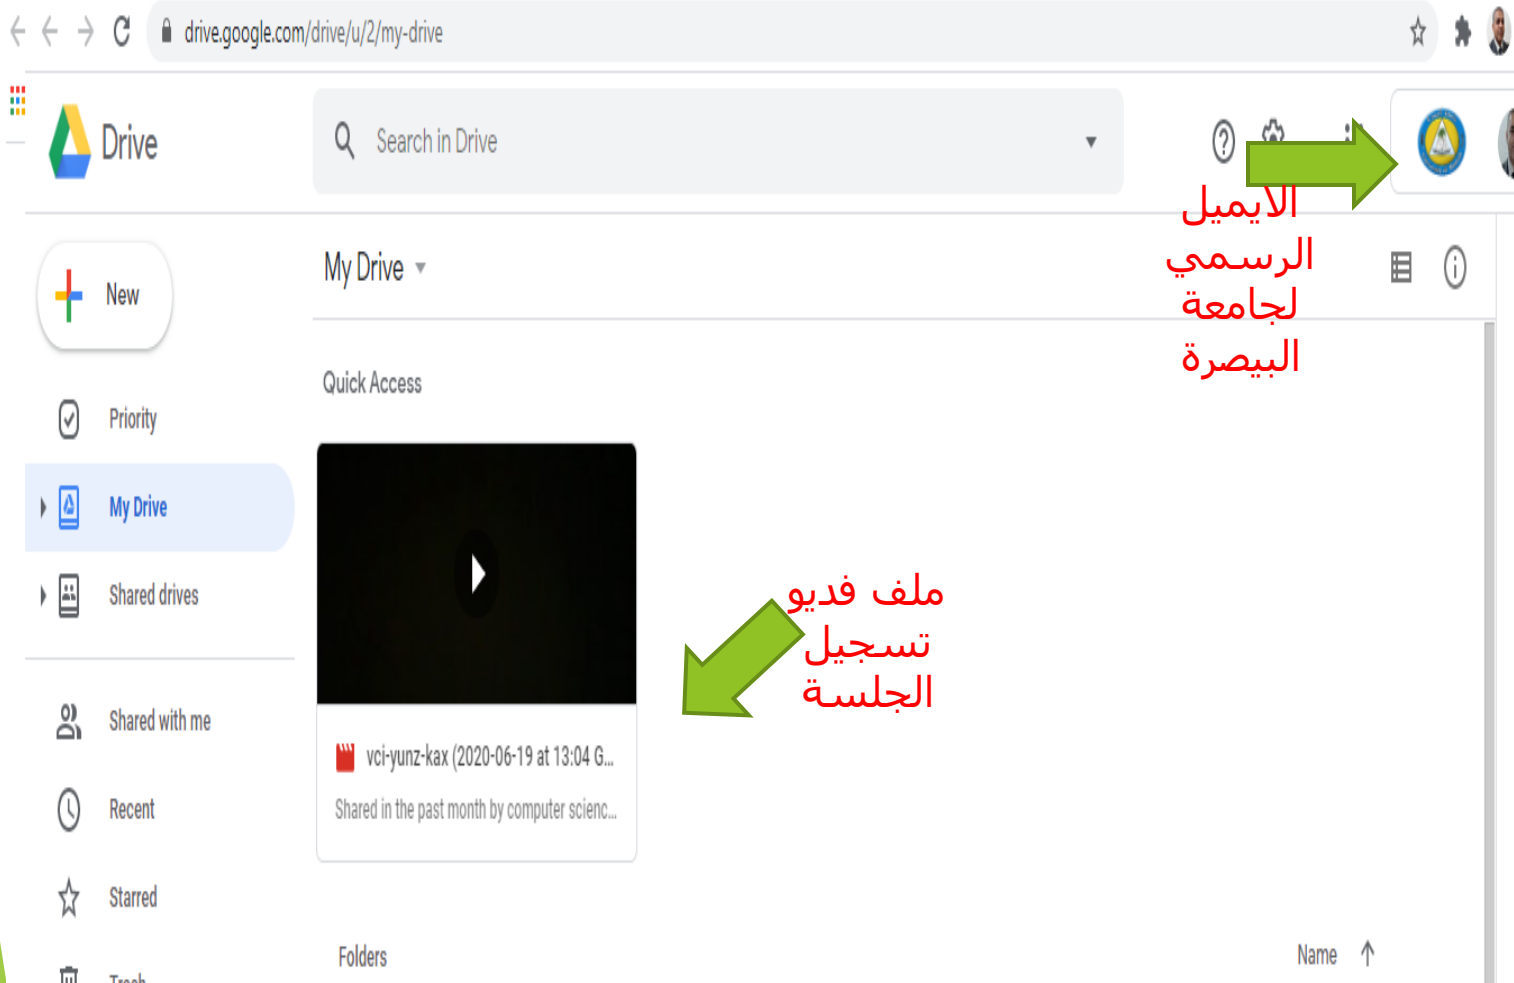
drive.google.com/drive/u/2/my-drive

Drive

Search in Drive

الايميل الرسمي لجامعة البيصرة

New

My Drive

Quick Access

Priority

My Drive

Shared drives

ملف فديو تسجيل الجلسة

vci-yunz-kax (2020-06-19 at 13:04 G...

Shared in the past month by computer scienc...

Shared with me

Recent

Starred

Trash

Folders

Name